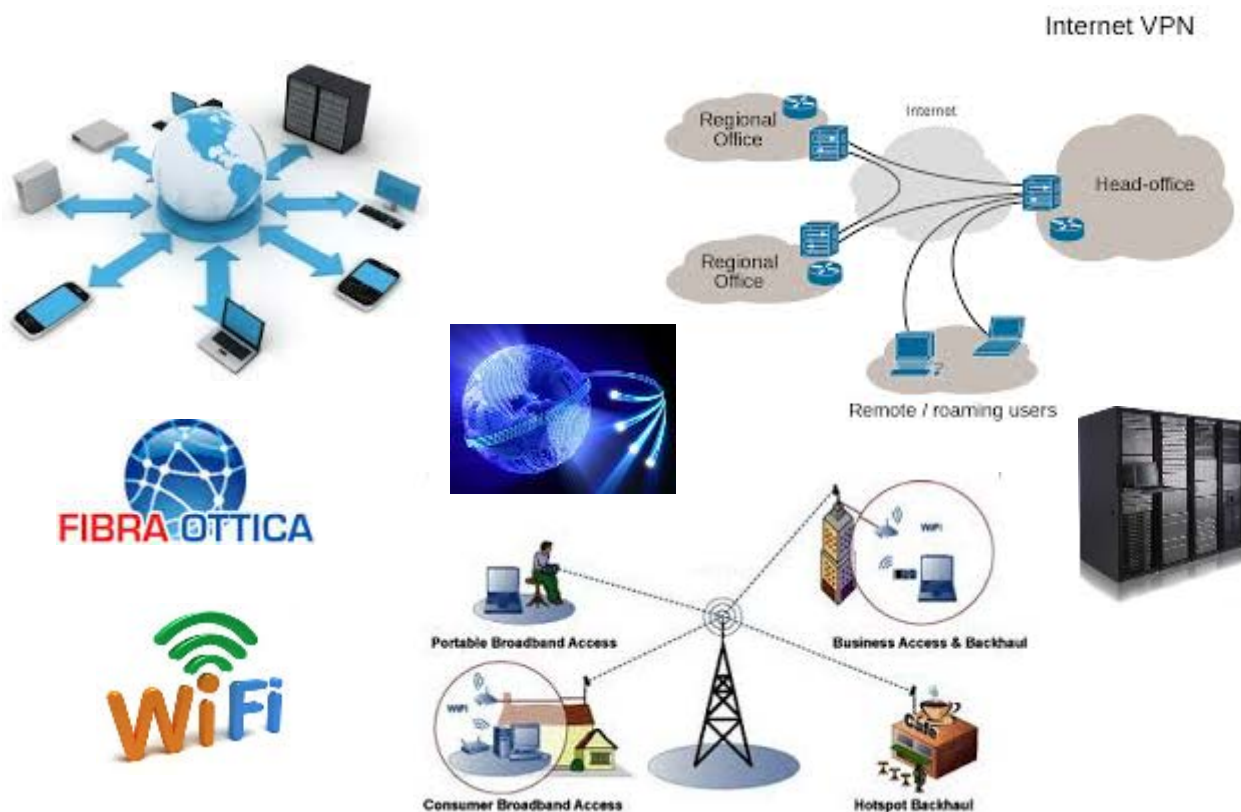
Internet VPN

Regional Office

Internet

Head-office

Regional Office

Remote / roaming users

FIBRA OTTICA

WiFi

WiFi

Portable Broadband Access

Business Access & Backhaul

WiFi

Cafe

Consumer Broadband Access

Hotspot Backhaul